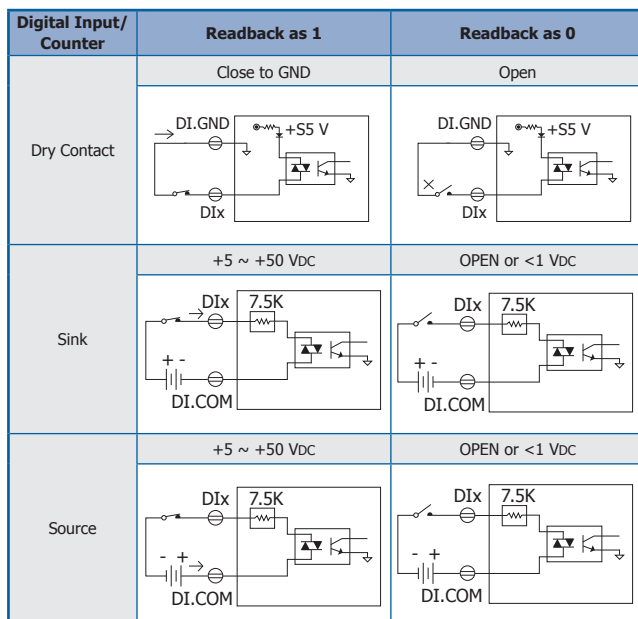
| Digital Input/ Counter | Readback as 1 | Readback as 0 |
|---|---|---|
| Dry Contact | Close to GND | Open |
| | DI.GND +S5 V DIx | DI.GND +S5 V DIx |
| Sink | +5 ~ +50 VDC | OPEN or <1 VDC |
| | DIx 7.5K + - DI.COM | DIx 7.5K + - DI.COM |
| Source | +5 ~ +50 VDC | OPEN or <1 VDC |
| | DIx 7.5K - + DI.COM | DIx 7.5K - + DI.COM |